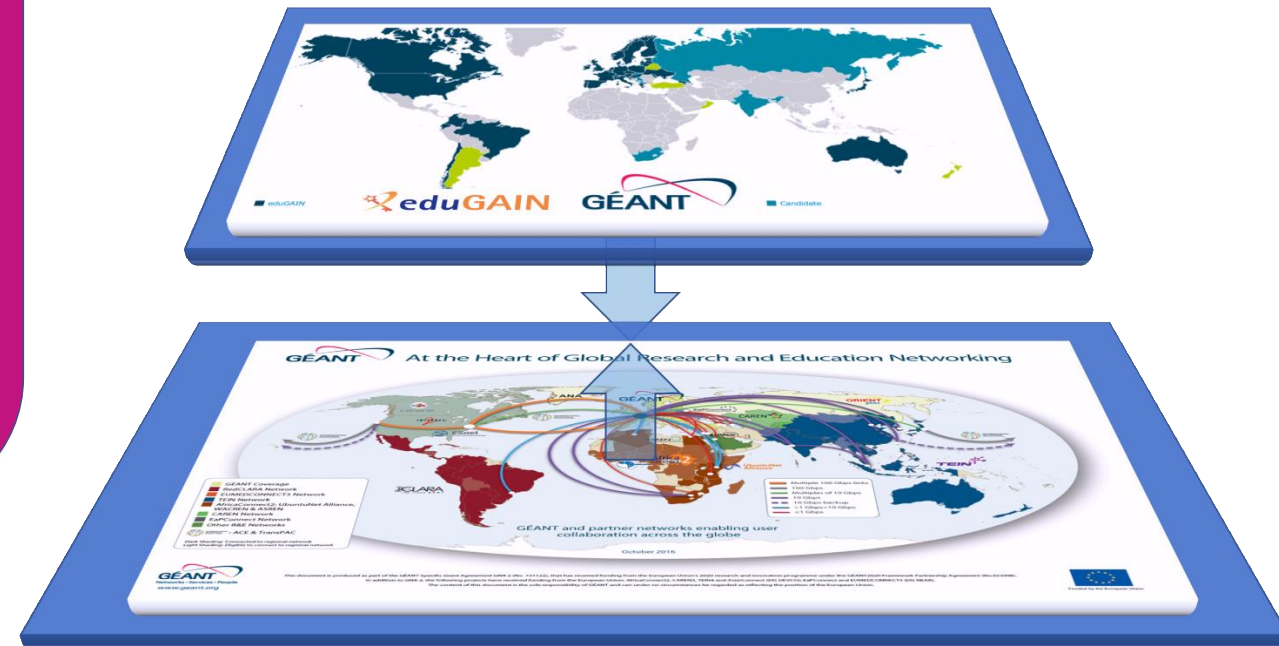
eduGAIN

eduGAIN GÉANT

Candidate

GÉANT At the Heart of Global Research and Education Networking

GÉANT

ANA

CAREN

ORIENT

ESnet

TEIN

UbuntuNet Alliance

CLARA

GÉANT Coverage
RedCLARA Network
EUMEDCONNECT3 Network
TEIN Network
AfricaConnect2: UbuntuNet Alliance, WACREN & ASREN
CAREN Network
EaPConnect Network
Other R&E Networks
ACE & TransPAC

Multiple 100 Gbps links
100 Gbps
Multiples of 10 Gbps
10 Gbps
10 Gbps backup
>1 Gbps <10 Gbps
<1 Gbps

GÉANT and partner networks enabling user collaboration across the globe

October 2016

GÉANT
Networks • Services • People
www.geant.org

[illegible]